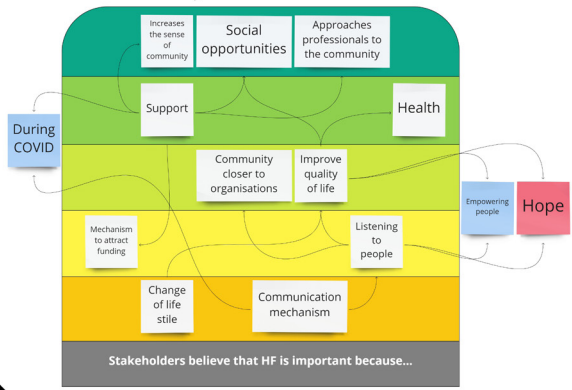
Increases the sense of community

Social opportunities

Approaches professionals to the community

Support

Health

During COVID

Community closer to organisations

Improve quality of life

Empowering people

Hope

Mechanism to attract funding

Listening to people

Change of life stile

Communication mechanism

Stakeholders believe that HF is important because...